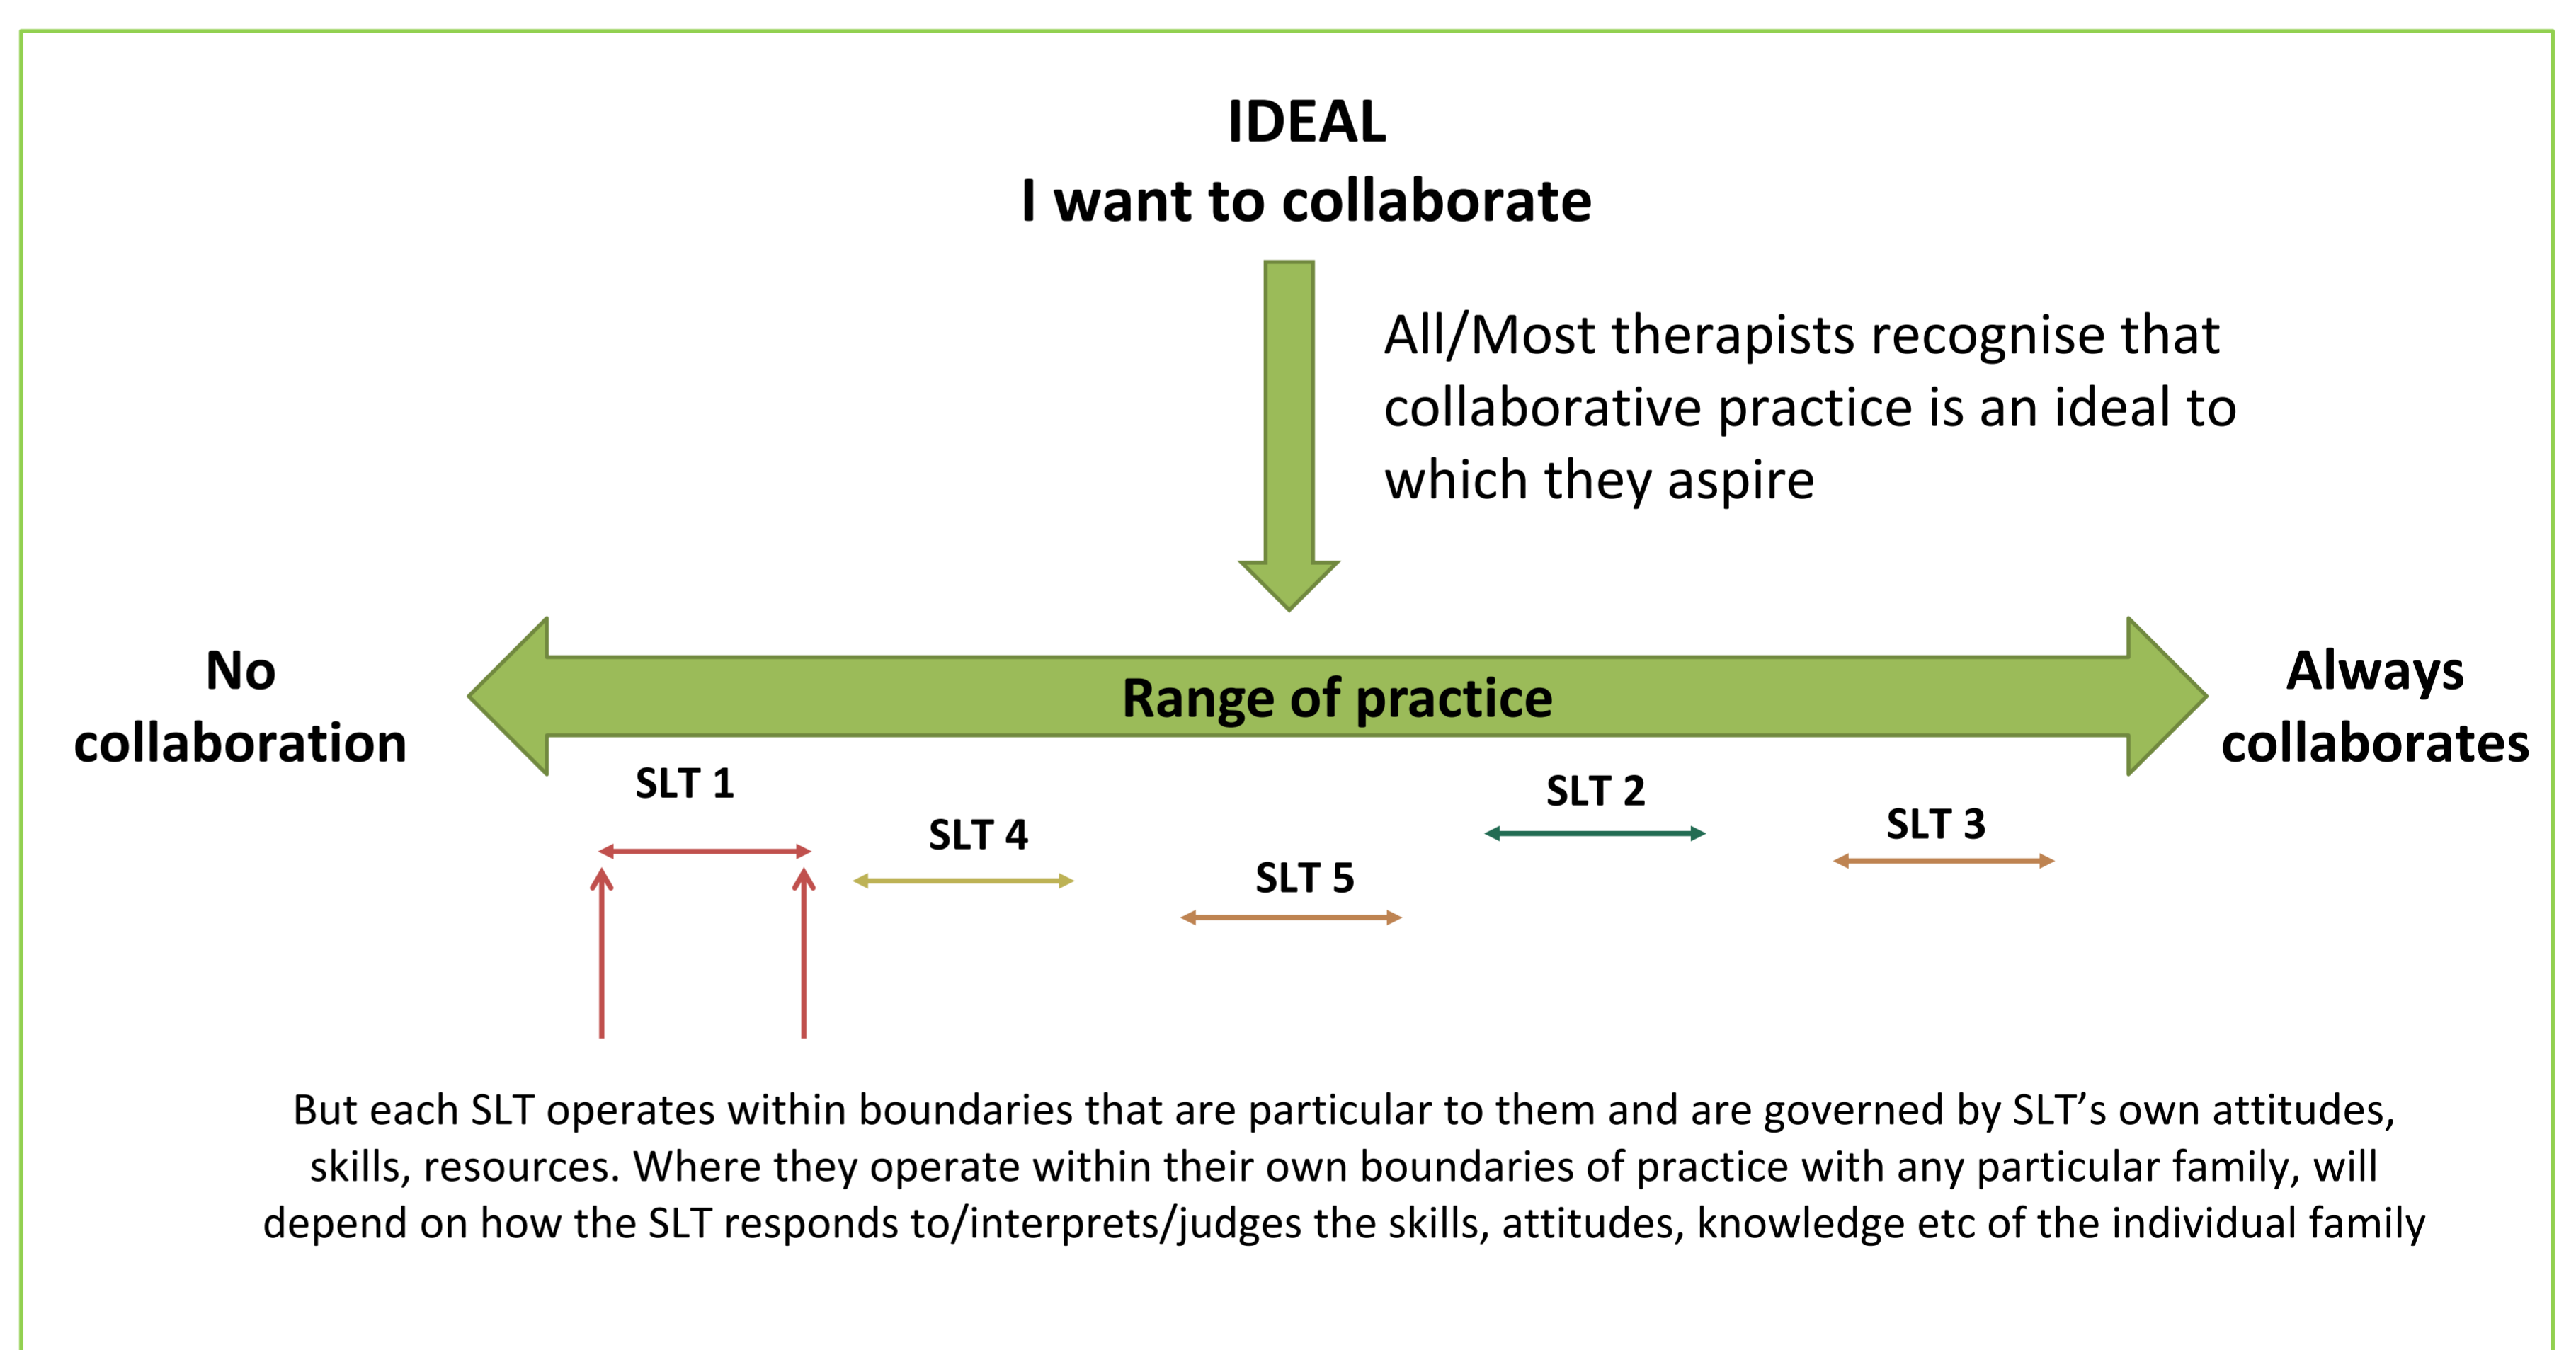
IDEAL
I want to collaborate

All/Most therapists recognise that collaborative practice is an ideal to which they aspire

No collaboration

Range of practice

Always collaborates

SLT 1

SLT 4

SLT 5

SLT 2

SLT 3

But each SLT operates within boundaries that are particular to them and are governed by SLT's own attitudes, skills, resources. Where they operate within their own boundaries of practice with any particular family, will depend on how the SLT responds to/interprets/judges the skills, attitudes, knowledge etc of the individual family